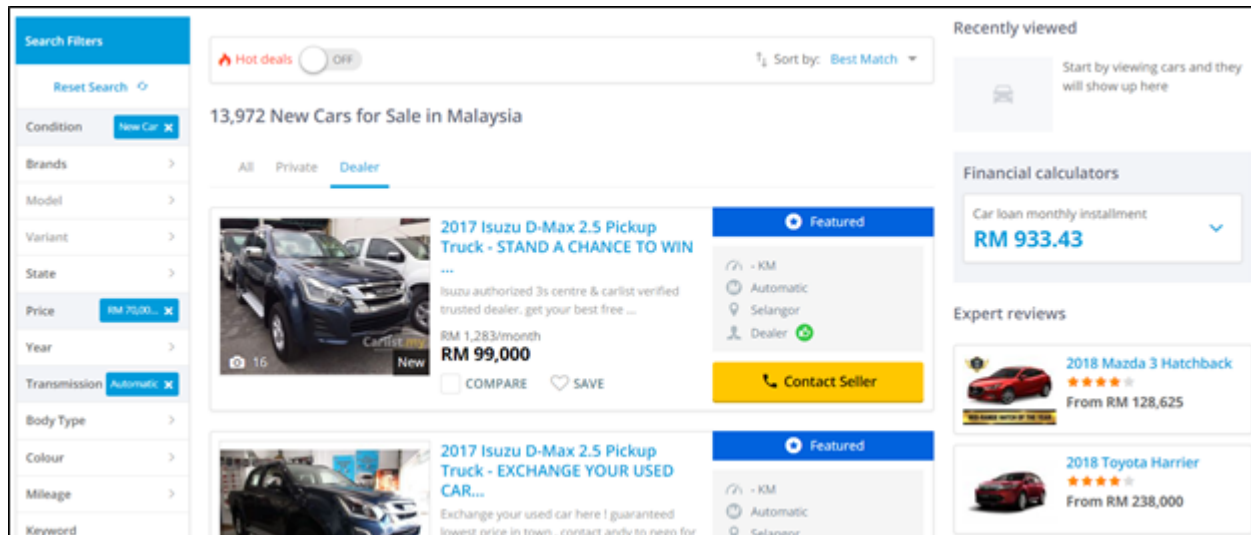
Search Filters

Reset Search

Condition New Car

Brands

Model

Variant

State

Price RM 70,00...

Year

Transmission Automatic

Body Type

Colour

Mileage

Keyword

Hot deals OFF

Sort by: Best Match

13,972 New Cars for Sale in Malaysia

All Private Dealer

16 New

2017 Isuzu D-Max 2.5 Pickup Truck - STAND A CHANCE TO WIN ...

Isuzu authorized 3s centre & carlist verified trusted dealer. get your best free ...

RM 1,283/month

RM 99,000

COMPARE SAVE

Featured

- KM

Automatic

Selangor

Dealer

Contact Seller

2017 Isuzu D-Max 2.5 Pickup Truck - EXCHANGE YOUR USED CAR...

Exchange your used car here ! guaranteed lowest price in town . contact andy to nego for

Featured

- KM

Automatic

Selangor

Recently viewed

Start by viewing cars and they will show up here

Financial calculators

Car loan monthly installment

RM 933.43

Expert reviews

2018 Mazda 3 Hatchback

From RM 128,625

2018 Toyota Harrier

From RM 238,000